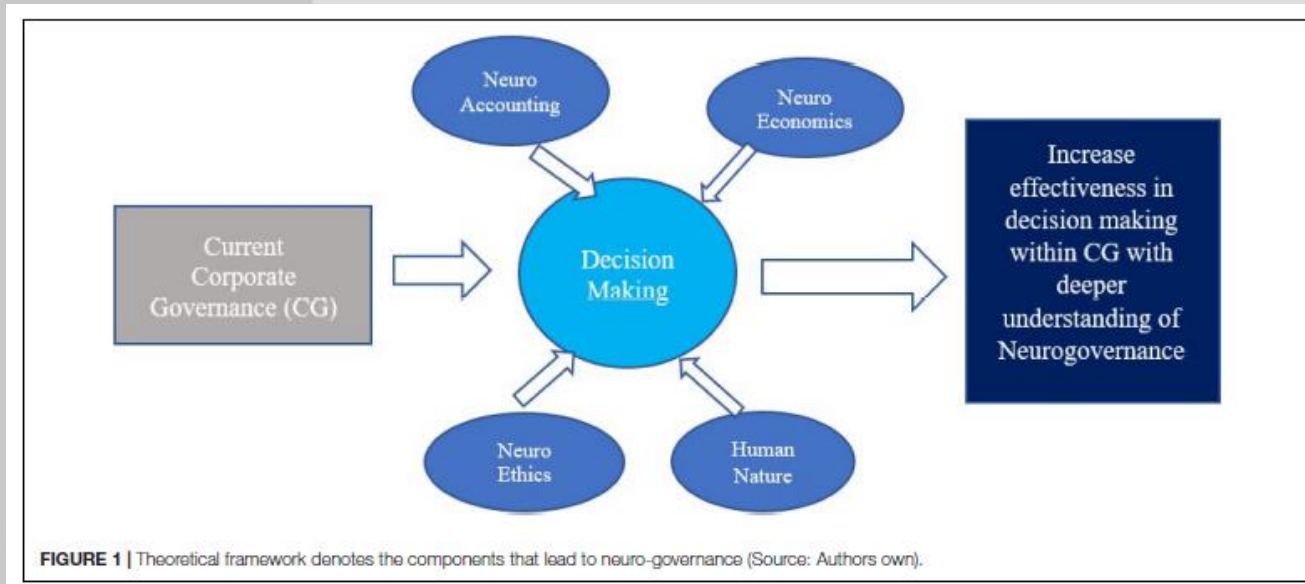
Neuro Accounting

Neuro Economics

Current Corporate Governance (CG)

Decision Making

Increase effectiveness in decision making within CG with deeper understanding of Neurogovernance

Neuro Ethics

Human Nature

FIGURE 1 | Theoretical framework denotes the components that lead to neuro-governance (Source: Authors own).